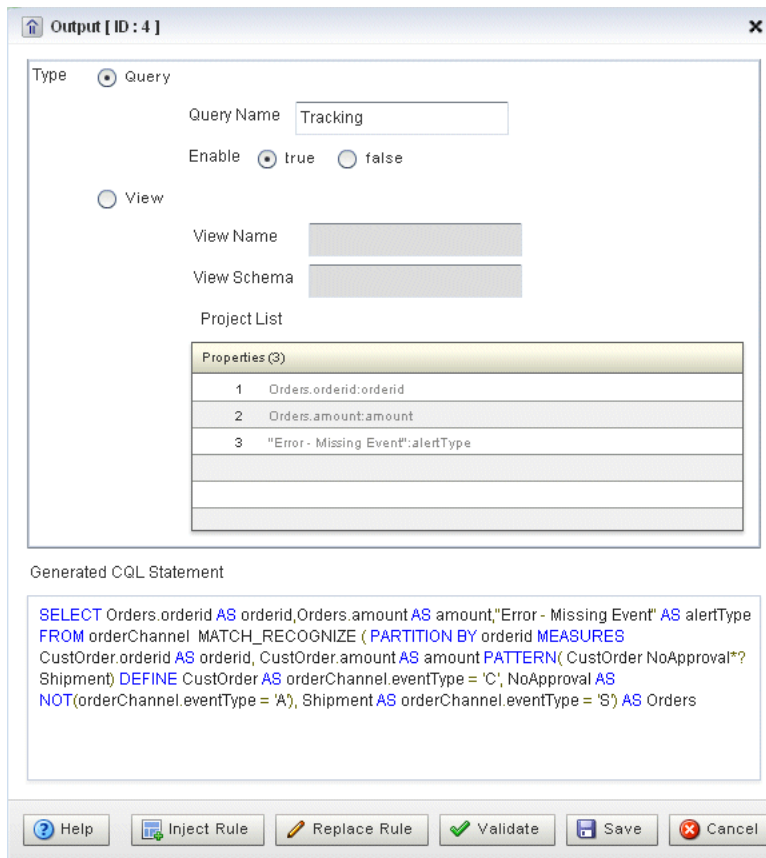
Output [ ID : 4 ]

Type Query

Query Name Tracking

Enable true false

View

View Name

View Schema

Project List

| Properties (3) | |
|---|---|
| 1 | Orders.orderid:orderid |
| 2 | Orders.amount:amount |
| 3 | "Error - Missing Event":alertType |

Generated CQL Statement

SELECT Orders.orderid AS orderid,Orders.amount AS amount,"Error - Missing Event" AS alertType FROM orderChannel MATCH_RECOGNIZE ( PARTITION BY orderid MEASURES CustOrder.orderid AS orderid, CustOrder.amount AS amount PATTERN( CustOrder NoApproval*? Shipment) DEFINE CustOrder AS orderChannel.eventType = 'C', NoApproval AS NOT(orderChannel.eventType = 'A'), Shipment AS orderChannel.eventType = 'S') AS Orders

Help Inject Rule Replace Rule Validate Save Cancel